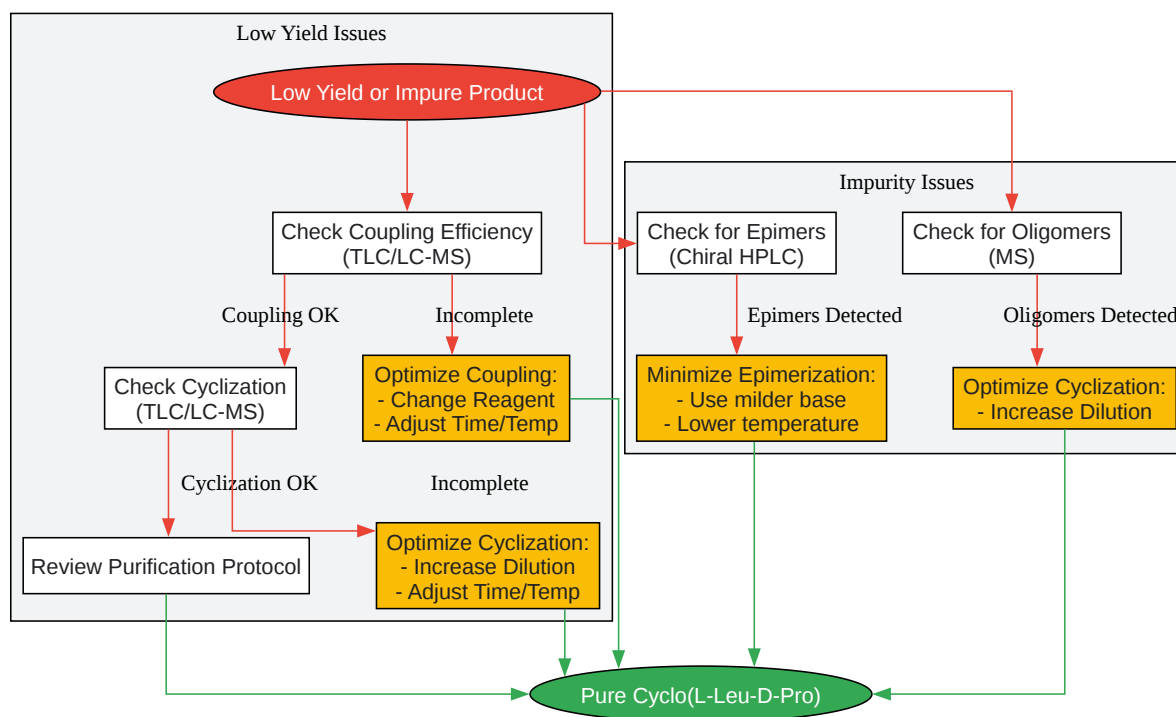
Low Yield Issues

Low Yield or Impure Product

Check Coupling Efficiency (TLC/LC-MS)

Coupling OK

Incomplete

Check Cyclization (TLC/LC-MS)

Optimize Coupling:
- Change Reagent
- Adjust Time/Temp

Cyclization OK

Incomplete

Review Purification Protocol

Optimize Cyclization:
- Increase Dilution
- Adjust Time/Temp

Impurity Issues

Check for Epimers (Chiral HPLC)

Check for Oligomers (MS)

Epimers Detected

Oligomers Detected

Minimize Epimerization:
- Use milder base
- Lower temperature

Optimize Cyclization:
- Increase Dilution

Pure Cyclo(L-Leu-D-Pro)